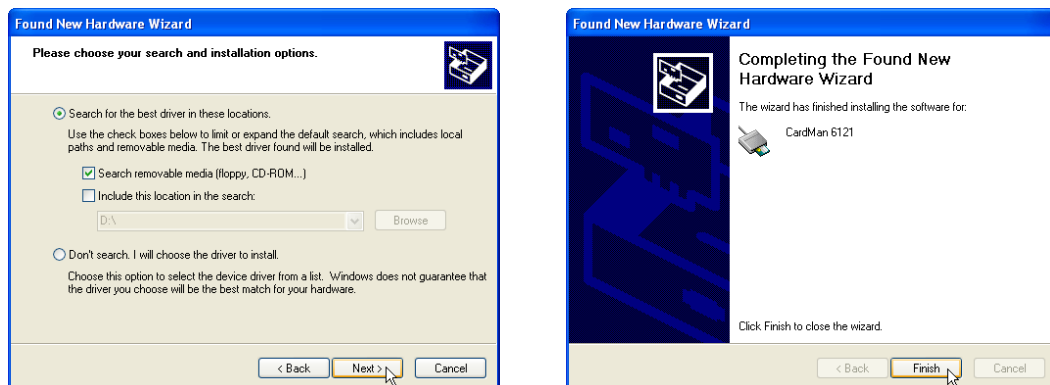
Found New Hardware Wizard

Please choose your search and installation options.

Search for the best driver in these locations.

Use the check boxes below to limit or expand the default search, which includes local paths and removable media. The best driver found will be installed.

Search removable media (floppy, CD-ROM...)

Include this location in the search:

D:\

Browse

Don't search. I will choose the driver to install.

Choose this option to select the device driver from a list. Windows does not guarantee that the driver you choose will be the best match for your hardware.

< Back

Next >

Cancel

Found New Hardware Wizard

Completing the Found New Hardware Wizard

The wizard has finished installing the software for:

CardMan 6121

Click Finish to close the wizard.

< Back

Finish

Cancel